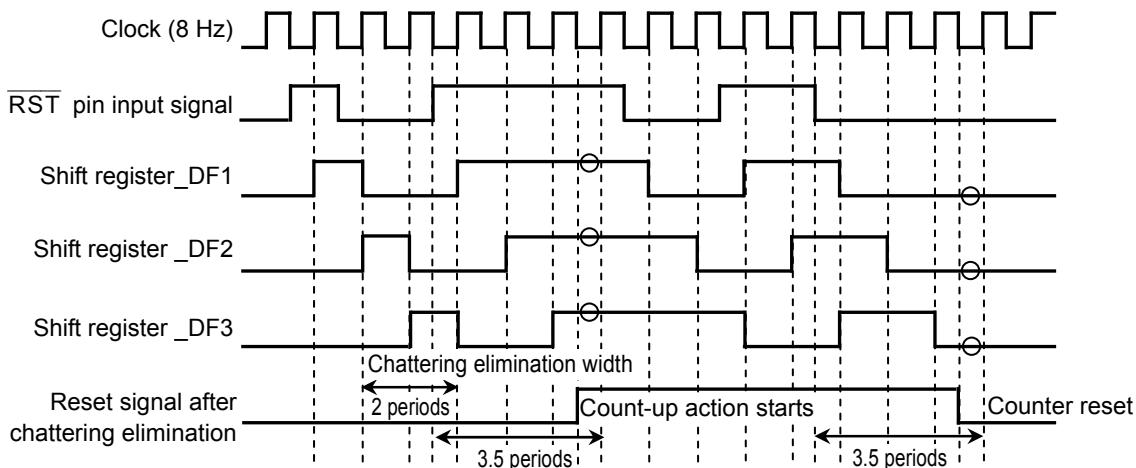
Clock (8 Hz)

$\overline{RST}$ pin input signal

Shift register_DF1

Shift register _DF2

Shift register _DF3

Chattering elimination width

2 periods

Reset signal after chattering elimination

Count-up action starts

Counter reset

3.5 periods

3.5 periods